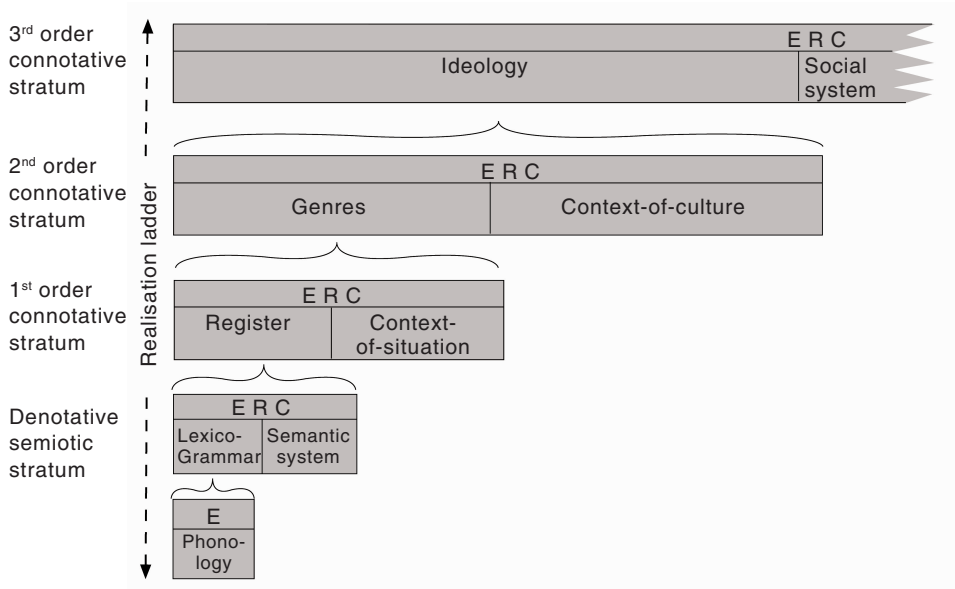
3$^{rd}$ order connotative stratum

E R C

Ideology

Social system

2$^{nd}$ order connotative stratum

E R C

Genres

Context-of-culture

Realisation ladder

1$^{st}$ order connotative stratum

E R C

Register

Context-of-situation

Denotative semiotic stratum

E R C

Lexico-Grammar

Semantic system

E

Phonology